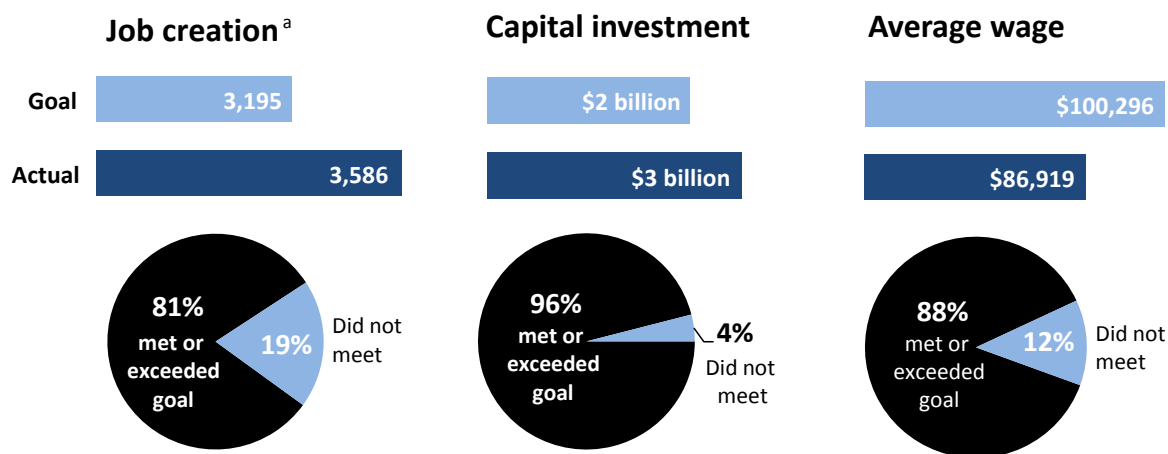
Job creation $^{a}$

Goal 3,195

Actual 3,586

81% met or exceeded goal

19%

Did not meet

Capital investment

$2 billion

$3 billion

96% met or exceeded goal

4%

Did not meet

Average wage

$100,296

$86,919

88% met or exceeded goal

12%

Did not meet